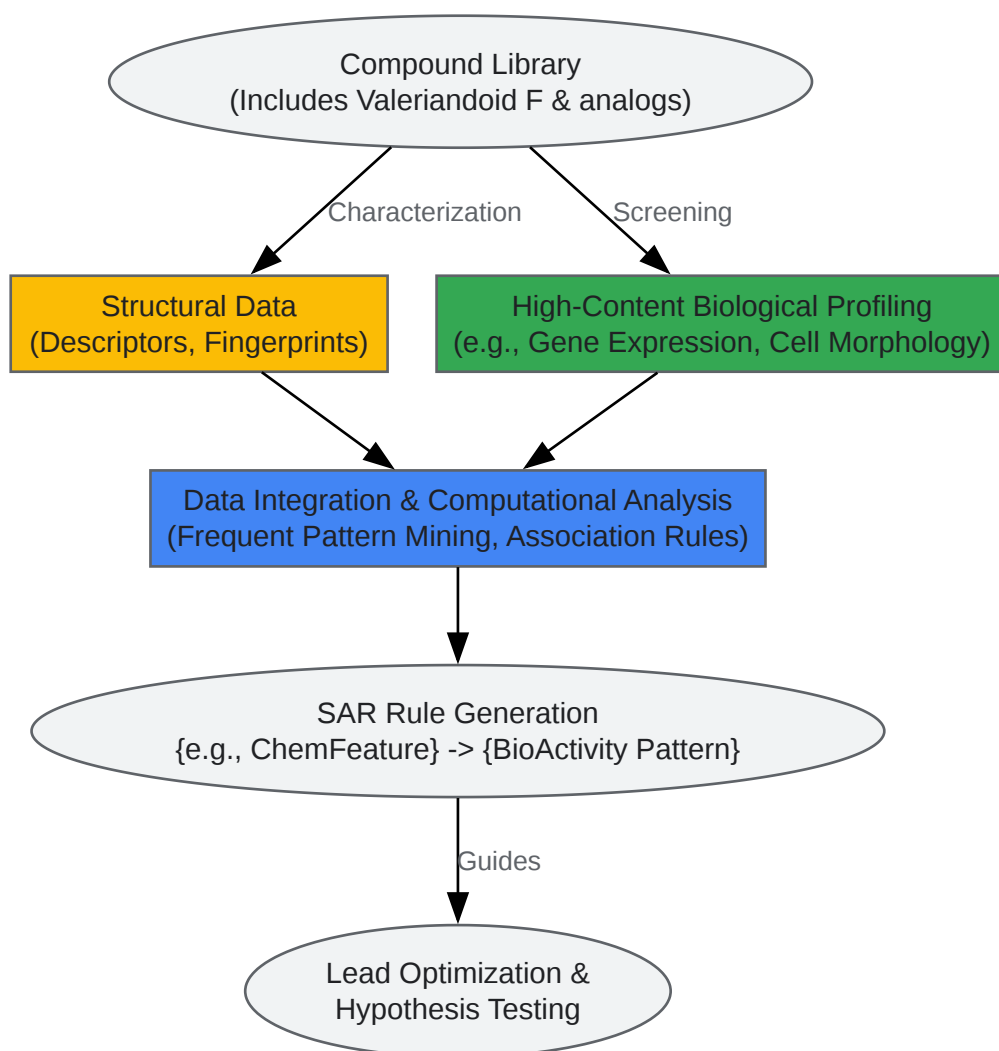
Compound Library
(Includes Valeriandoid F & analogs)

Characterization

Screening

Structural Data
(Descriptors, Fingerprints)

High-Content Biological Profiling
(e.g., Gene Expression, Cell Morphology)

Data Integration & Computational Analysis
(Frequent Pattern Mining, Association Rules)

SAR Rule Generation
{e.g., ChemFeature} -> {BioActivity Pattern}

Guides

Lead Optimization &
Hypothesis Testing